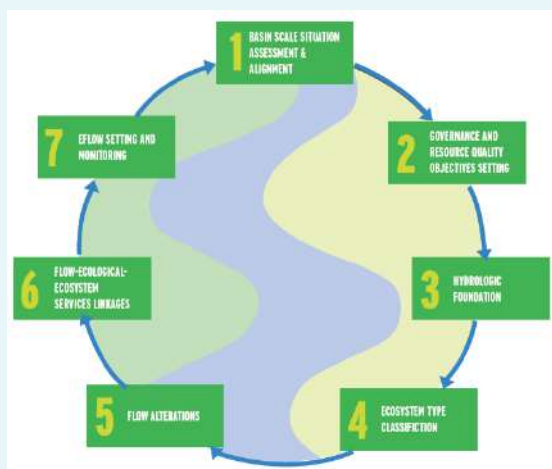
1 BASIN SCALE SITUATION ASSESSMENT & ALIGNMENT

2 GOVERNANCE AND RESOURCE QUALITY OBJECTIVES SETTING

3 HYDROLOGIC FOUNDATION

4 ECOSYSTEM TYPE CLASSIFICTION

5 FLOW ALTERATIONS

6 FLOW-ECOLOGICAL-ECOSYSTEM SERVICES LINKAGES

7 EFLOW SETTING AND MONITORING